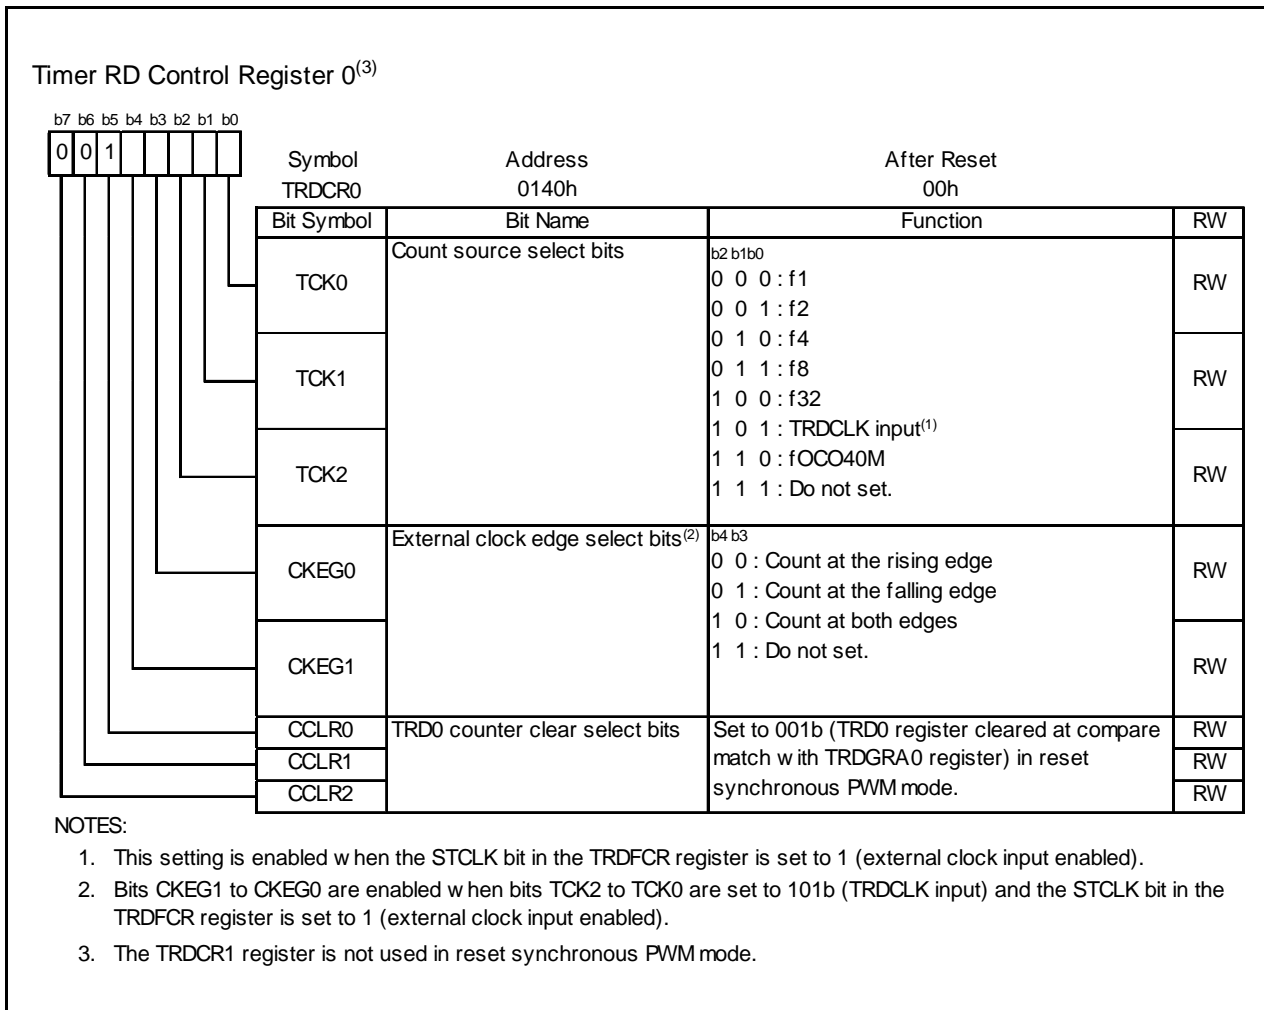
Timer RD Control Register 0$^{(3)}$

b7 b6 b5 b4 b3 b2 b1 b0

0 0 1

| Symbol | Address | After Reset |
|---|---|---|
| TRDCR0 | 0140h | 00h |

| Bit Symbol | Bit Name | Function | RW |
|---|---|---|---|
| TCK0 | Count source select bits | b2 b1b0<br>0 0 0 : f1<br>0 0 1 : f2<br>0 1 0 : f4<br>0 1 1 : f8<br>1 0 0 : f32<br>1 0 1 : TRDCLK input$^{(1)}$<br>1 1 0 : fOCO40M<br>1 1 1 : Do not set. | RW |
| TCK1 | | | RW |
| TCK2 | | | RW |
| CKEG0 | External clock edge select bits$^{(2)}$ | b4 b3<br>0 0 : Count at the rising edge<br>0 1 : Count at the falling edge<br>1 0 : Count at both edges<br>1 1 : Do not set. | RW |
| CKEG1 | | | RW |
| CCLR0 | TRD0 counter clear select bits | Set to 001b (TRD0 register cleared at compare match w ith TRDGRA0 register) in reset synchronous PWM mode. | RW |
| CCLR1 | | | RW |
| CCLR2 | | | RW |

NOTES:

1. This setting is enabled w hen the STCLK bit in the TRDFCR register is set to 1 (external clock input enabled).

2. Bits CKEG1 to CKEG0 are enabled w hen bits TCK2 to TCK0 are set to 101b (TRDCLK input) and the STCLK bit in the TRDFCR register is set to 1 (external clock input enabled).

3. The TRDCR1 register is not used in reset synchronous PWM mode.